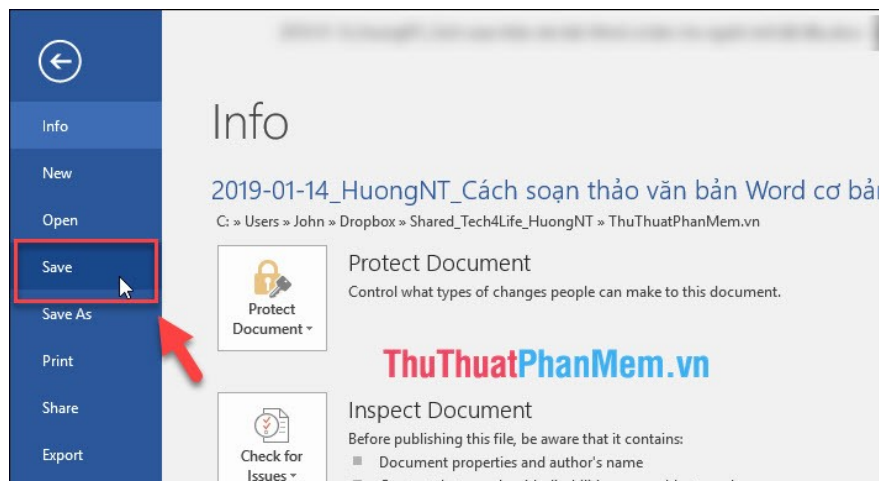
Info
New
Open
Save
Save As
Print
Share
Export

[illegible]

Info

2019-01-14_HuongNT_Cách soạn thảo văn bản Word cơ bả

C: » Users » John » Dropbox » Shared_Tech4Life_HuongNT » ThuThuatPhanMem.vn

Protect Document
Protect Document
Control what types of changes people can make to this document.

ThuThuatPhanMem.vn

Check for Issues
Inspect Document
Before publishing this file, be aware that it contains:
Document properties and author's name
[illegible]